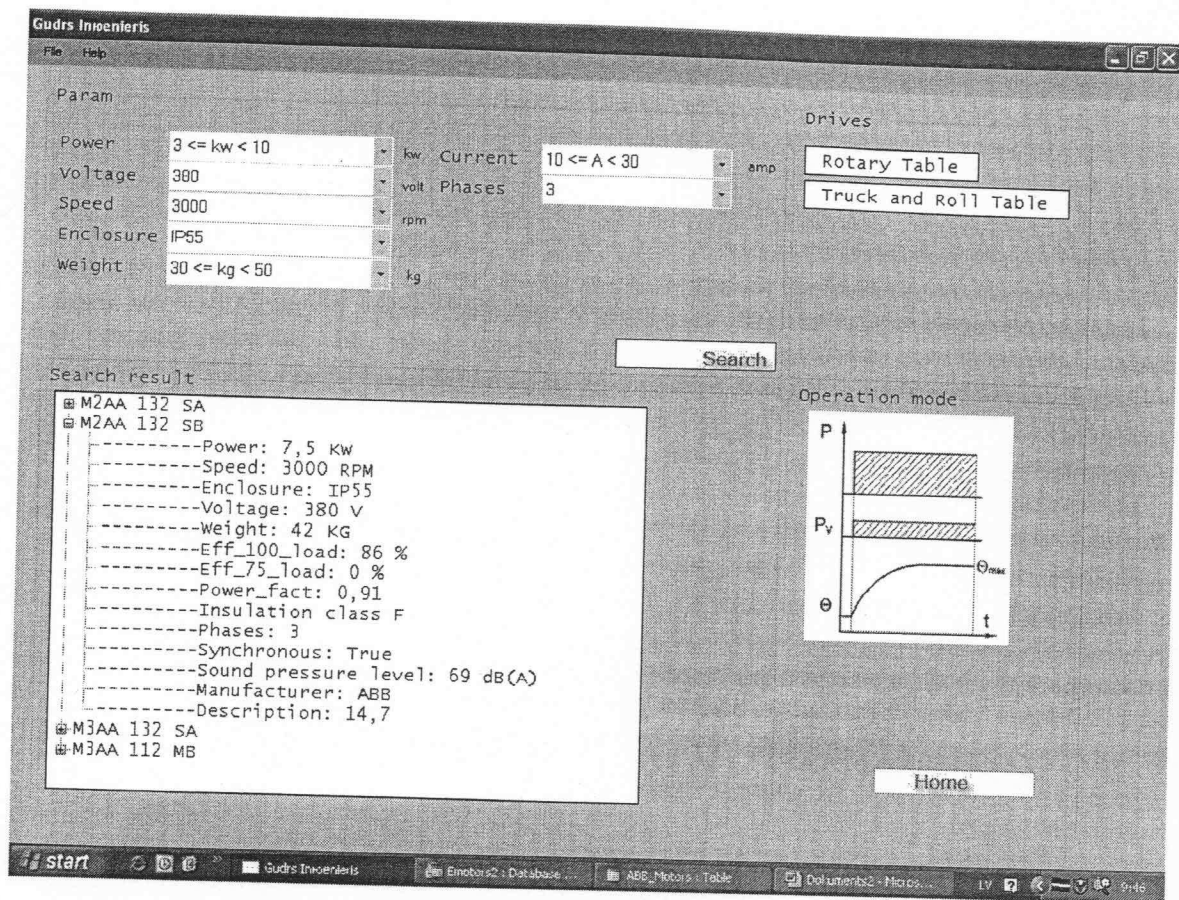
Gudrs Inženieris

File Help

Param

Power 3 <= kw < 10 kw
Voltage 380 volt
Speed 3000 rpm
Enclosure IP55
Weight 30 <= kg < 50 kg

Current 10 <= A < 30 amp
Phases 3

Drives

Rotary Table

Truck and Roll Table

Search

Search result

M2AA 132 SA
M2AA 132 SB
---------Power: 7,5 KW
---------Speed: 3000 RPM
---------Enclosure: IP55
---------Voltage: 380 V
---------Weight: 42 KG
---------Eff_100_load: 86 %
---------Eff_75_load: 0 %
---------Power_fact: 0,91
---------Insulation class F
---------Phases: 3
---------Synchronous: True
---------Sound pressure level: 69 dB(A)
---------Manufacturer: ABB
---------Description: 14,7
M3AA 132 SA
M3AA 112 MB

Operation mode

P
$P_v$
$\Theta_{max}$
$\Theta$
t

Home

start Gudrs Inženieris Emotors2 : Database ... ABB_Motors : Table Dokuments2 - Micros... LV 9:46